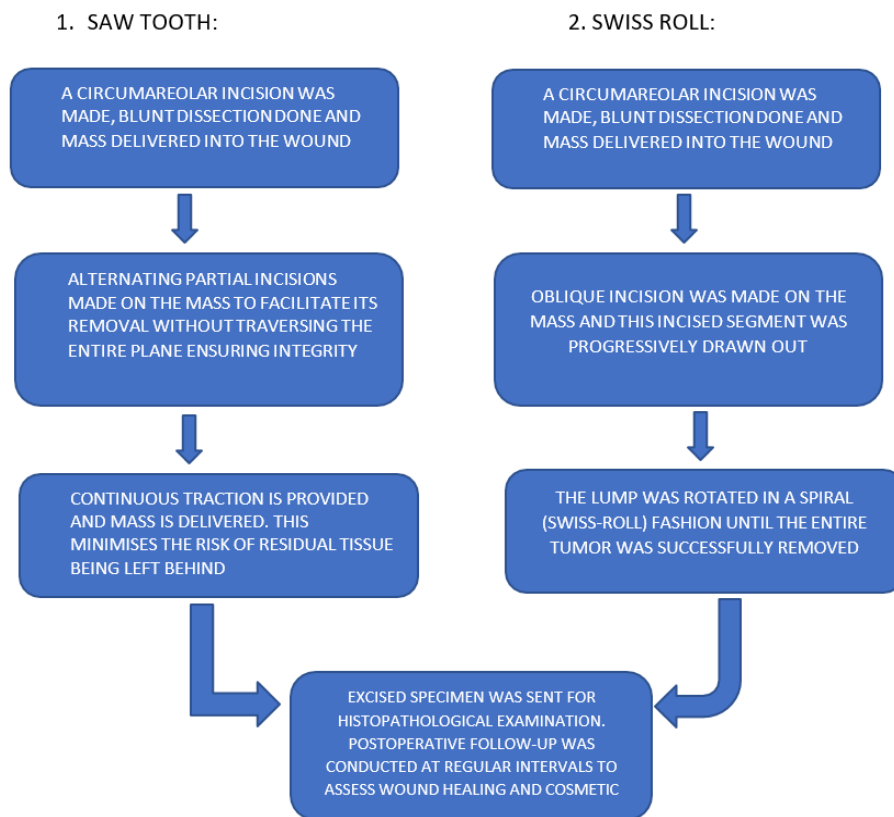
1. SAW TOOTH:

2. SWISS ROLL:

A CIRCUMAREOLAR INCISION WAS MADE, BLUNT DISSECTION DONE AND MASS DELIVERED INTO THE WOUND

ALTERNATING PARTIAL INCISIONS MADE ON THE MASS TO FACILITATE ITS REMOVAL WITHOUT TRAVERSING THE ENTIRE PLANE ENSURING INTEGRITY

CONTINUOUS TRACTION IS PROVIDED AND MASS IS DELIVERED. THIS MINIMISES THE RISK OF RESIDUAL TISSUE BEING LEFT BEHIND

A CIRCUMAREOLAR INCISION WAS MADE, BLUNT DISSECTION DONE AND MASS DELIVERED INTO THE WOUND

OBLIQUE INCISION WAS MADE ON THE MASS AND THIS INCISED SEGMENT WAS PROGRESSIVELY DRAWN OUT

THE LUMP WAS ROTATED IN A SPIRAL (SWISS-ROLL) FASHION UNTIL THE ENTIRE TUMOR WAS SUCCESSFULLY REMOVED

EXCISED SPECIMEN WAS SENT FOR HISTOPATHOLOGICAL EXAMINATION. POSTOPERATIVE FOLLOW-UP WAS CONDUCTED AT REGULAR INTERVALS TO ASSESS WOUND HEALING AND COSMETIC